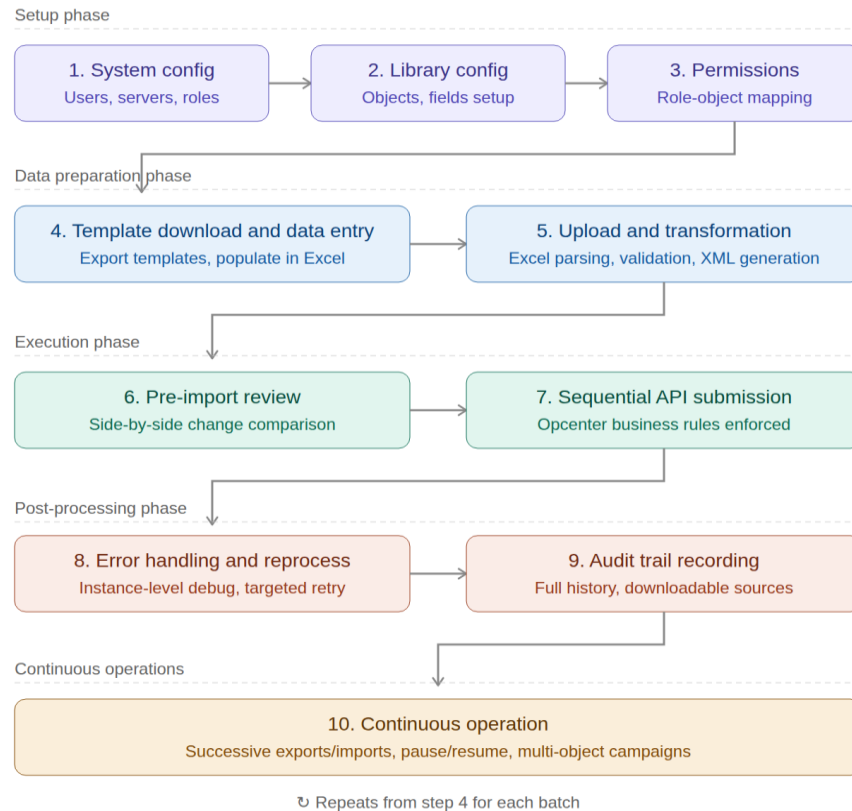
Setup phase

1. System config
Users, servers, roles

2. Library config
Objects, fields setup

3. Permissions
Role-object mapping

Data preparation phase

4. Template download and data entry
Export templates, populate in Excel

5. Upload and transformation
Excel parsing, validation, XML generation

Execution phase

6. Pre-import review
Side-by-side change comparison

7. Sequential API submission
Opcenter business rules enforced

Post-processing phase

8. Error handling and reprocess
Instance-level debug, targeted retry

9. Audit trail recording
Full history, downloadable sources

Continuous operations

10. Continuous operation
Successive exports/imports, pause/resume, multi-object campaigns

↻ Repeats from step 4 for each batch